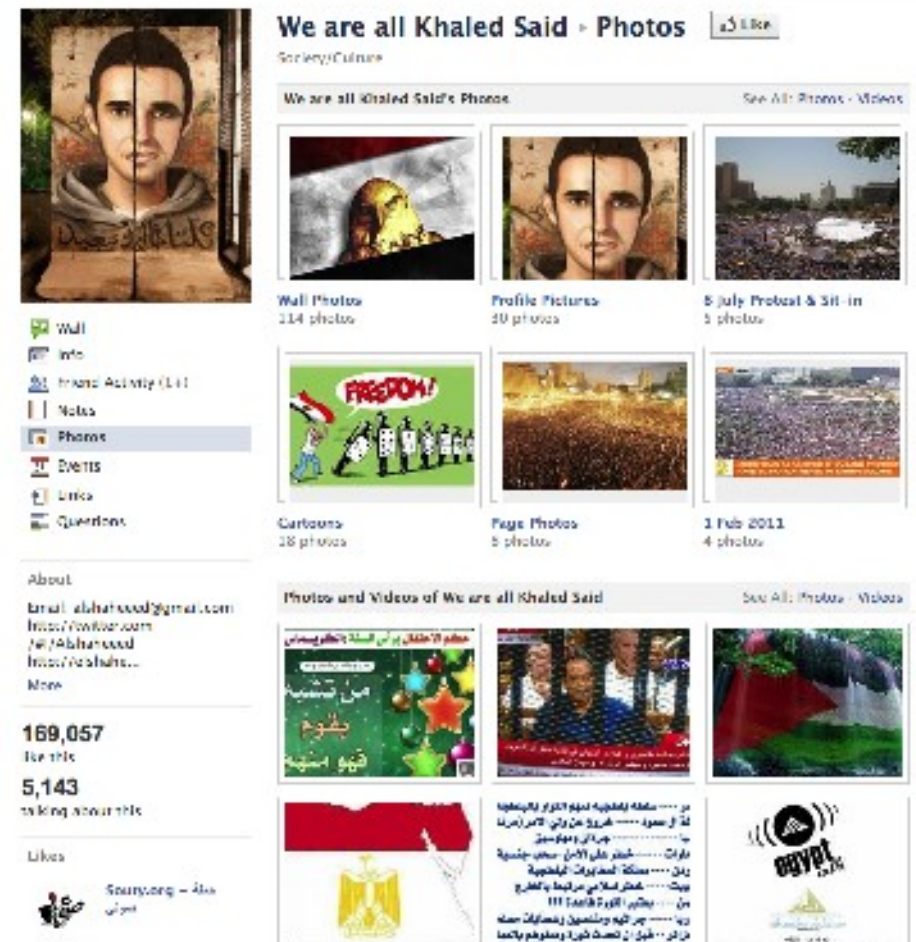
We are all Khaled Said › Photos Like

Society/Culture

We are all Khaled Said's Photos

See All: Photos · Videos

Wall Photos
114 photos

Profile Pictures
10 photos

8 July Protest & Sit-in
5 photos

FREEDOM!

Cartoons
18 photos

Page Photos
5 photos

1 Feb 2011
4 photos

Wall
Info
Friend Activity (11)
Notes
Photos
Events
Links
Questions

About

Email: alshaheeed@gmail.com
http://twitter.com/#!/Alshaheed
http://alshahe...
More

169,057
like this

5,143
talking about this

Likes

Soury.org – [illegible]

Photos and Videos of We are all Khaled Said

See All: Photos · Videos

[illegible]

egypt